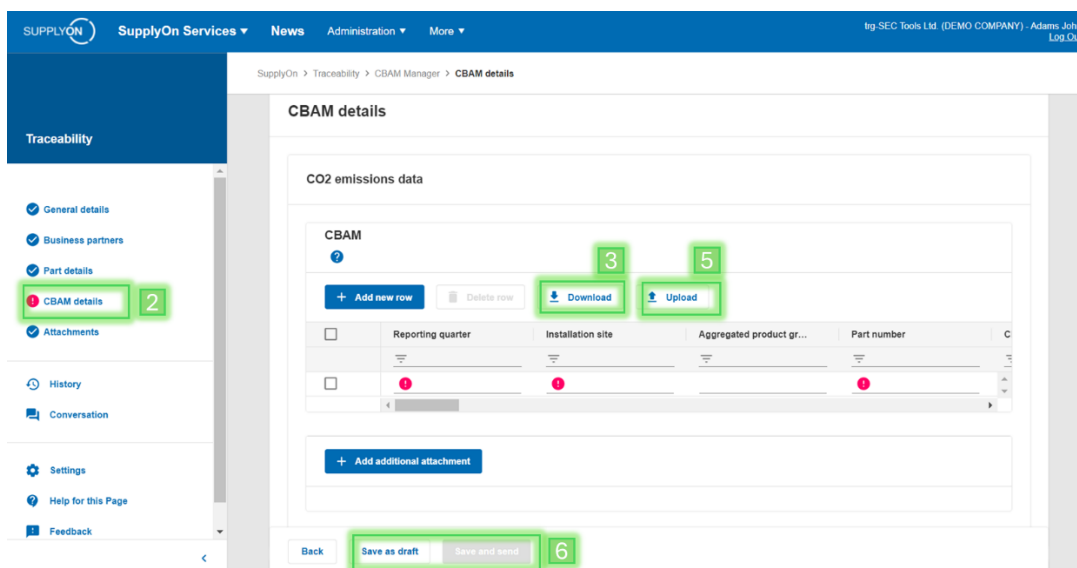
SUPPLYON SupplyOn Services ▾ News Administration ▾ More ▾

trg-SEC Tools Ltd. (DEMO COMPANY) - Adams Joh
Log Ou

SupplyOn > Traceability > CBAM Manager > CBAM details

Traceability

General details
Business partners
Part details
CBAM details 2
Attachments

History
Conversation

Settings
Help for this Page
Feedback

CBAM details

CO2 emissions data

CBAM

+ Add new row
Delete row
3 Download
5 Upload

| | Reporting quarter | Installation site | Aggregated product gr... | Part number | C |
|---|---|---|---|---|---|

+ Add additional attachment

Back
Save as draft
Save and send
6